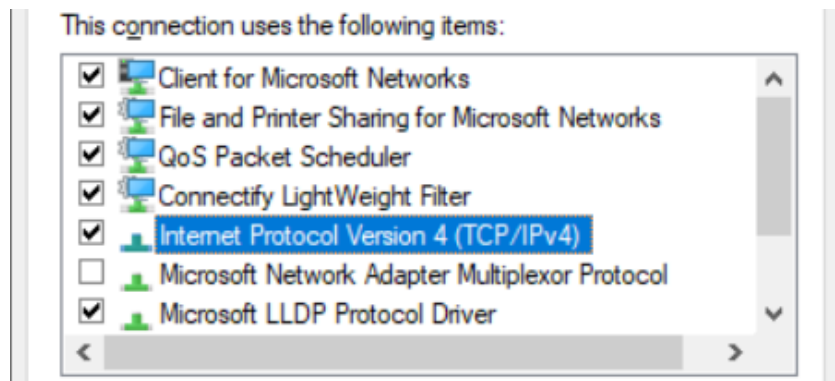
This connection uses the following items:

Client for Microsoft Networks
File and Printer Sharing for Microsoft Networks
QoS Packet Scheduler
Connectify LightWeight Filter
Internet Protocol Version 4 (TCP/IPv4)
Microsoft Network Adapter Multiplexor Protocol
Microsoft LLDP Protocol Driver